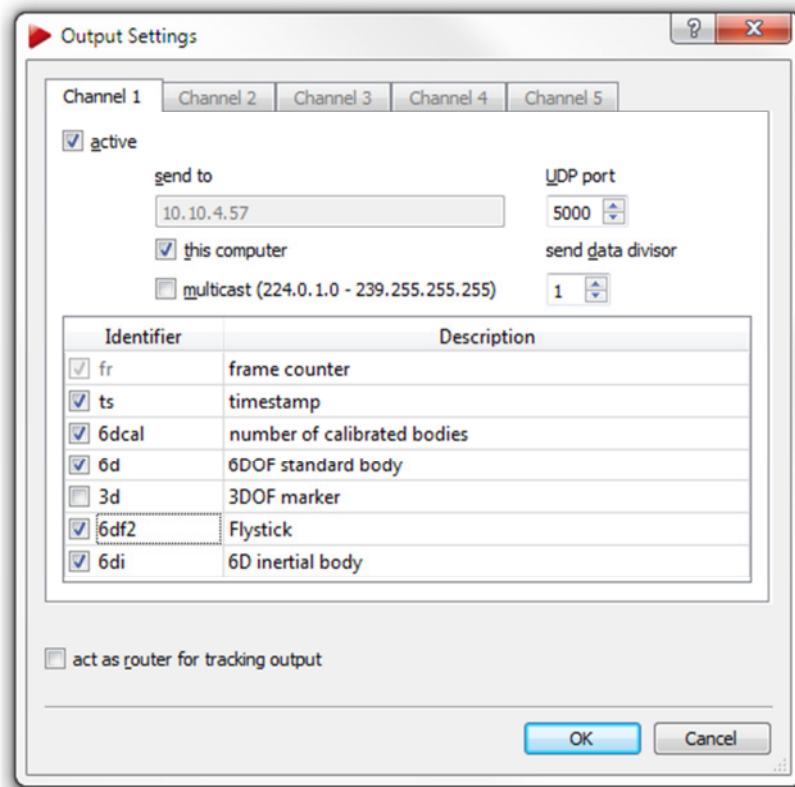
Output Settings

?
X

Channel 1
Channel 2
Channel 3
Channel 4
Channel 5

active

send to
10.10.4.57
this computer
multicast (224.0.1.0 - 239.255.255.255)

UDP port
5000
send data divisor
1

| Identifier | Description |
|---|---|
| fr | frame counter |
| ts | timestamp |
| 6dcal | number of calibrated bodies |
| 6d | 6DOF standard body |
| 3d | 3DOF marker |
| 6df2 | Flystick |
| 6di | 6D inertial body |

act as router for tracking output

OK
Cancel